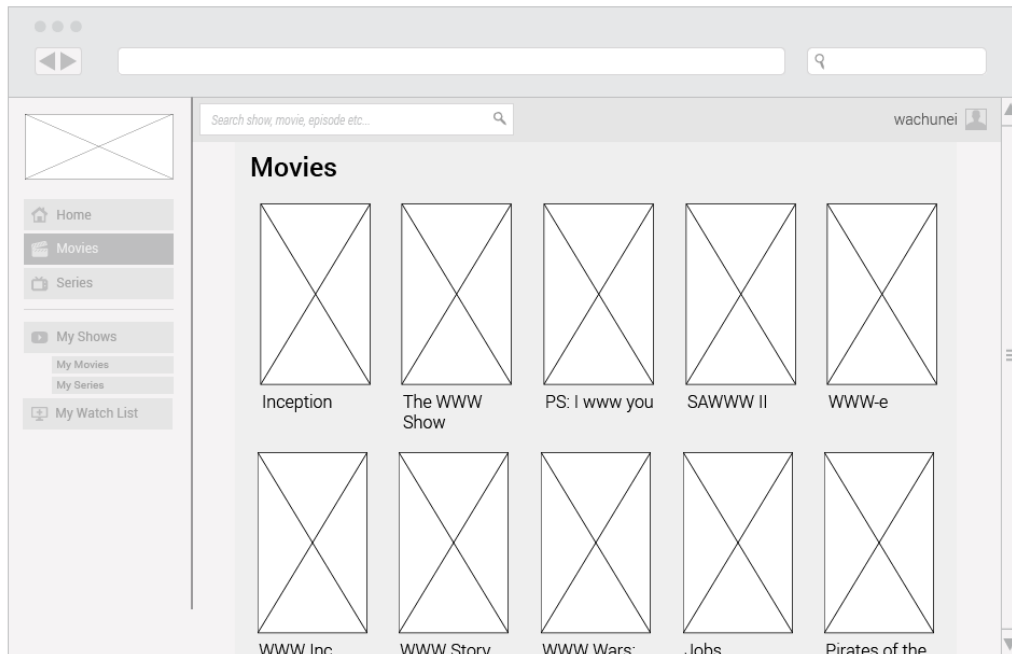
Search show, movie, episode etc...

wachunei

Home
Movies
Series

My Shows
My Movies
My Series
My Watch List

Movies

Inception
The WWW Show
PS: I www you
SAWWW II
WWW-e

WWW Inc
WWW Story
WWW Wars:
Jobs
Pirates of the